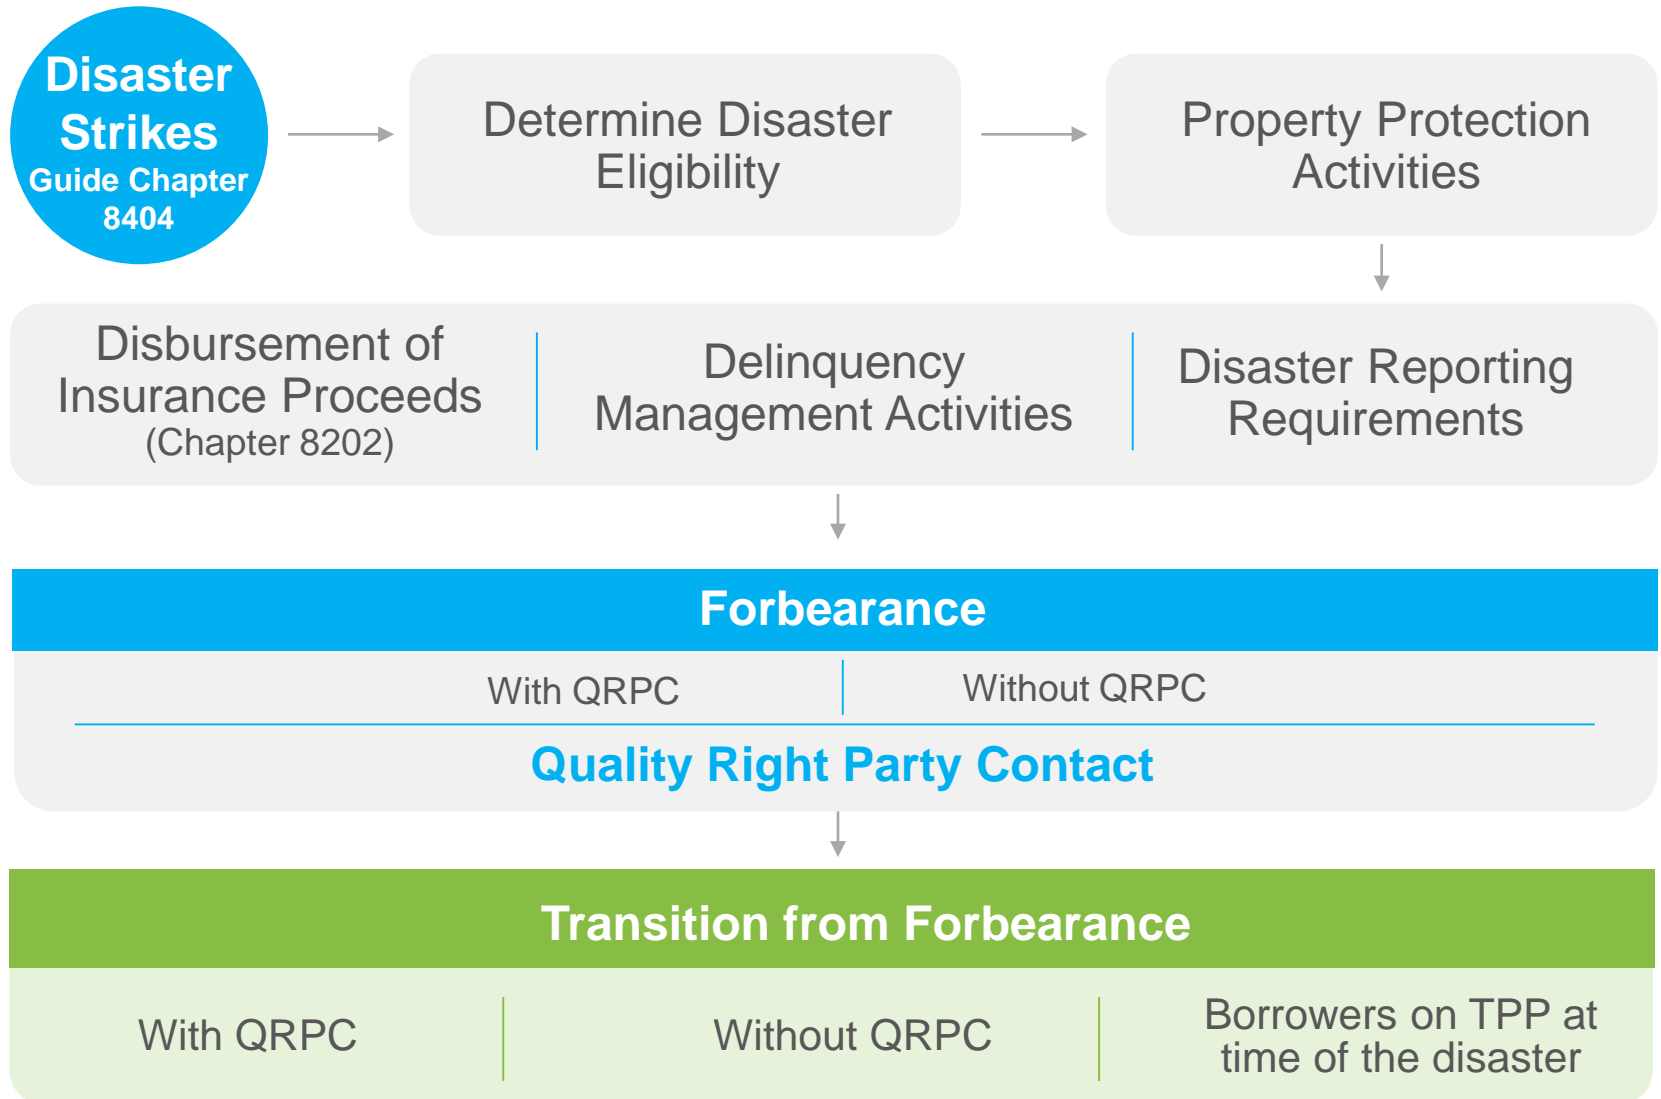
Disaster Strikes
Guide Chapter 8404

Determine Disaster Eligibility

Property Protection Activities

Disbursement of Insurance Proceeds
(Chapter 8202)

Delinquency Management Activities

Disaster Reporting Requirements

Forbearance

With QRPC

Without QRPC

Quality Right Party Contact

Transition from Forbearance

With QRPC

Without QRPC

Borrowers on TPP at time of the disaster